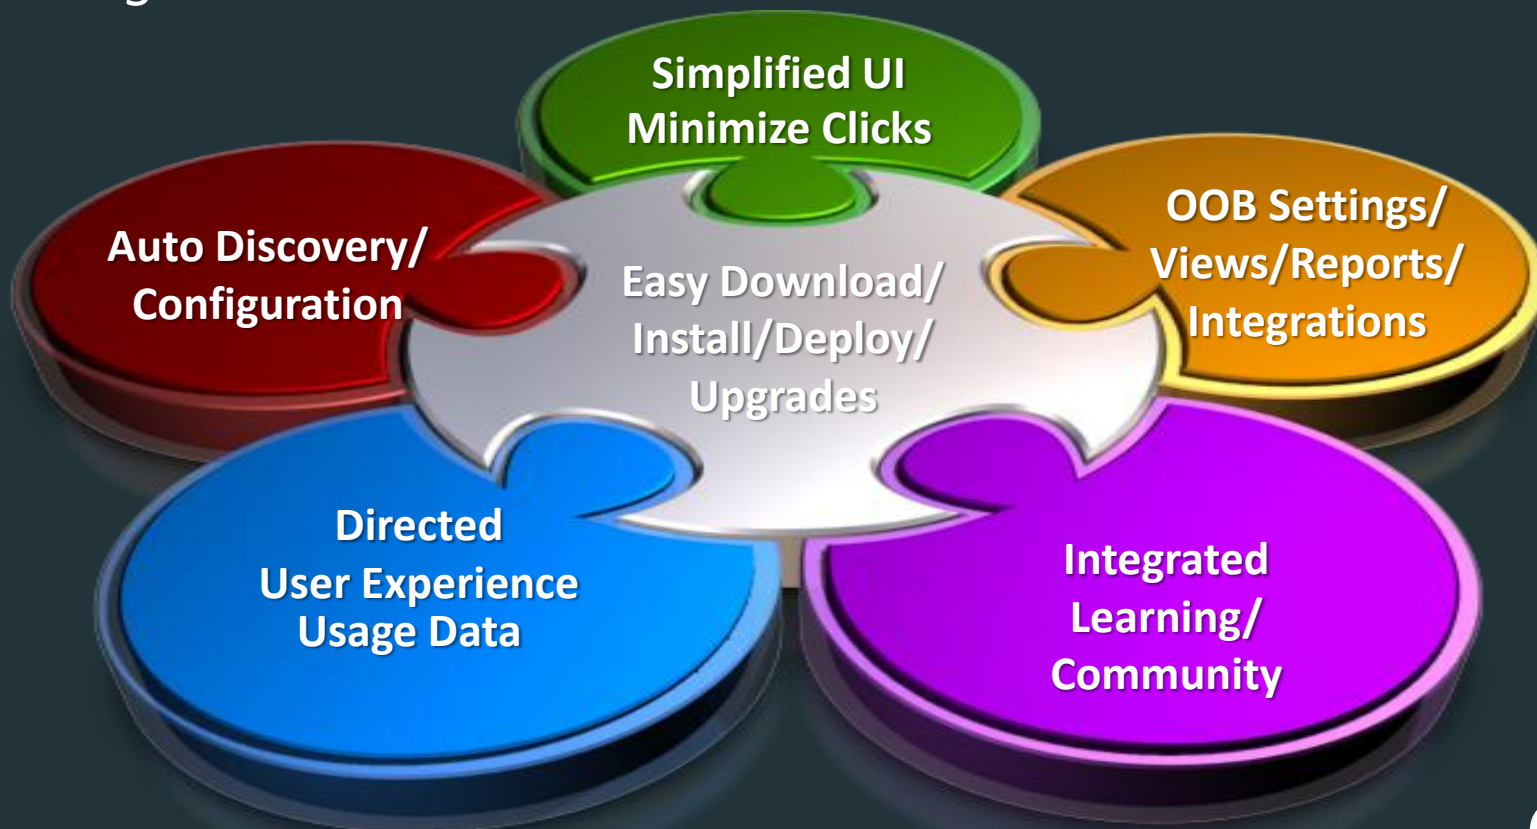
Simplified UI
Minimize Clicks

Auto Discovery/
Configuration

Easy Download/
Install/Deploy/
Upgrades

OOB Settings/
Views/Reports/
Integrations

Directed
User Experience
Usage Data

Integrated
Learning/
Community